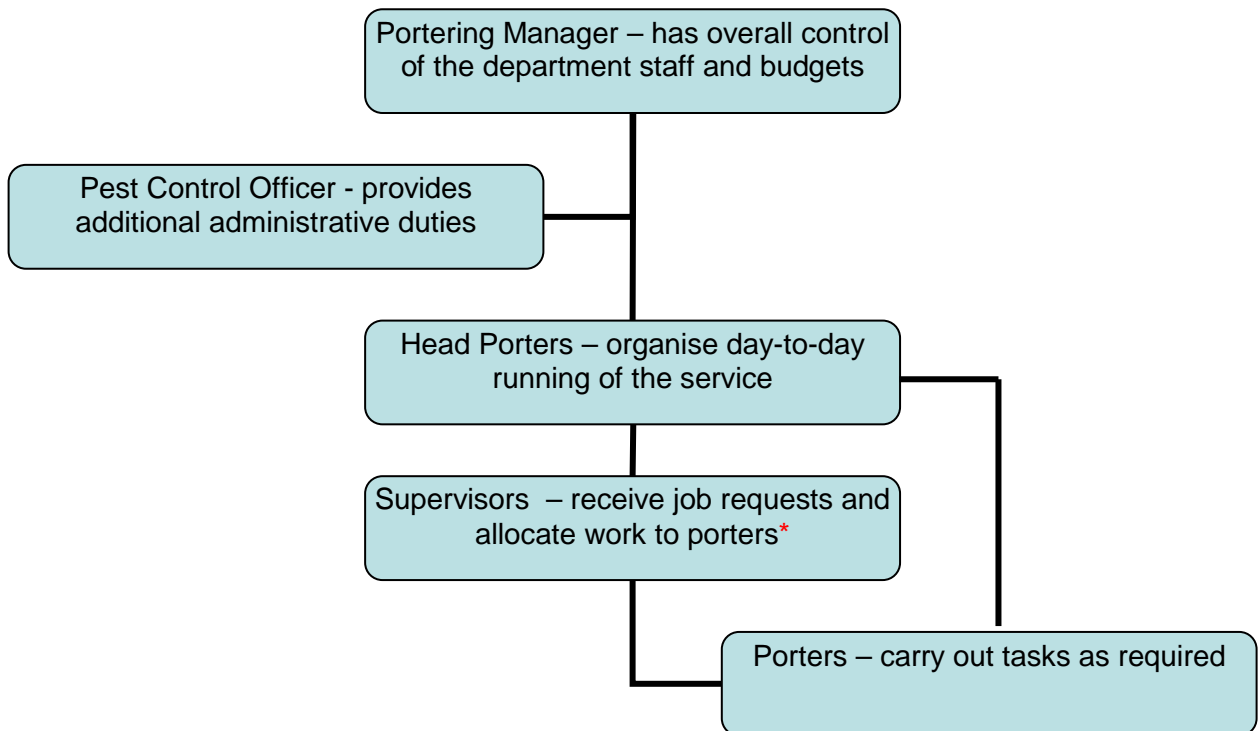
Portering Manager – has overall control of the department staff and budgets

Pest Control Officer - provides additional administrative duties

Head Porters – organise day-to-day running of the service

Supervisors – receive job requests and allocate work to porters*

Porters – carry out tasks as required